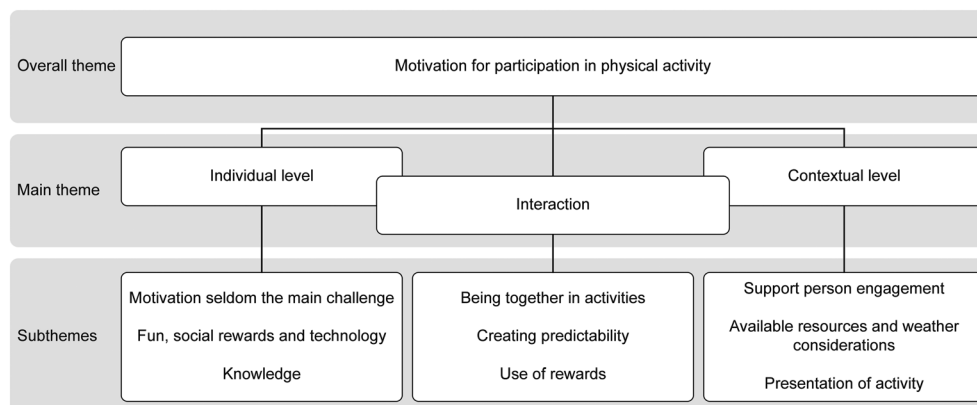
Overall theme

Motivation for participation in physical activity

Main theme

Individual level

Interaction

Contextual level

Subthemes

Motivation seldom the main challenge

Fun, social rewards and technology

Knowledge

Being together in activities

Creating predictability

Use of rewards

Support person engagement

Available resources and weather considerations

Presentation of activity